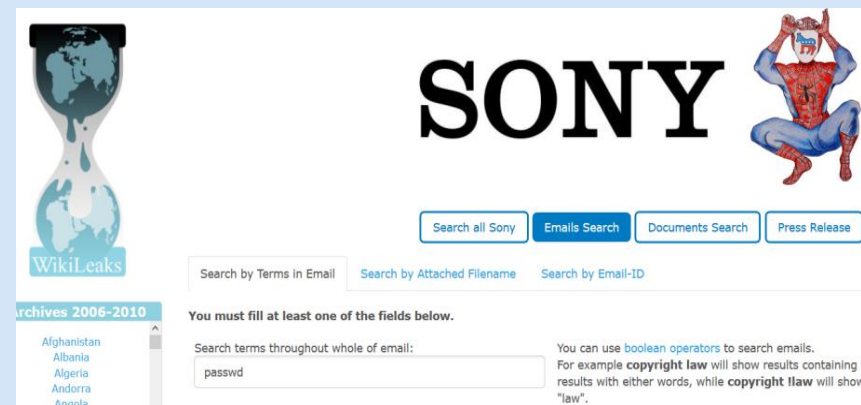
WikiLeaks

SONY

Search all Sony
Emails Search
Documents Search
Press Release

Search by Terms in Email
Search by Attached Filename
Search by Email-ID

rchives 2006-2010

Afghanistan
Albania
Algeria
Andorra
Angola

You must fill at least one of the fields below.

Search terms throughout whole of email:

passwd

You can use boolean operators to search emails.
For example **copyright law** will show results containing
results with either words, while **copyright !law** will show
"law".